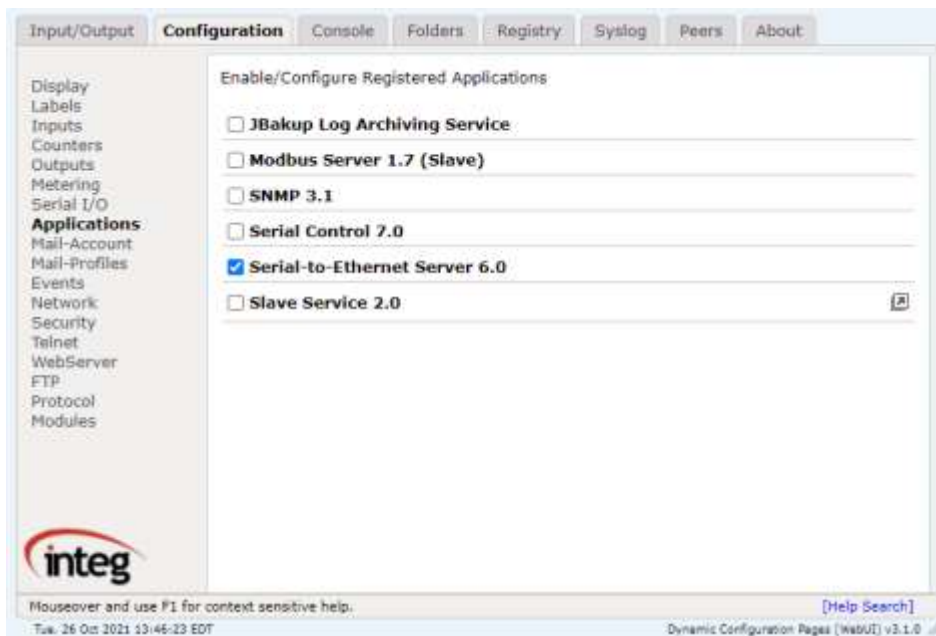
Input/Output | Configuration | Console | Folders | Registry | Syslog | Peers | About

Display
Labels
Inputs
Counters
Outputs
Metering
Serial I/O
Applications
Mail-Account
Mail-Profiles
Events
Network
Security
Telnet
WebServer
FTP
Protocol
Modules

Enable/Configure Registered Applications

☐ JBakup Log Archiving Service
☐ Modbus Server 1.7 (Slave)
☐ SNMP 3.1
☐ Serial Control 7.0
☑ Serial-to-Ethernet Server 6.0
☐ Slave Service 2.0

integ

Mouseover and use F1 for context sensitive help.
[Help Search]
Tue. 26 Oct 2021 13:46:23 EDT
Dynamic Configuration Pages (WebUI) v3.1.0